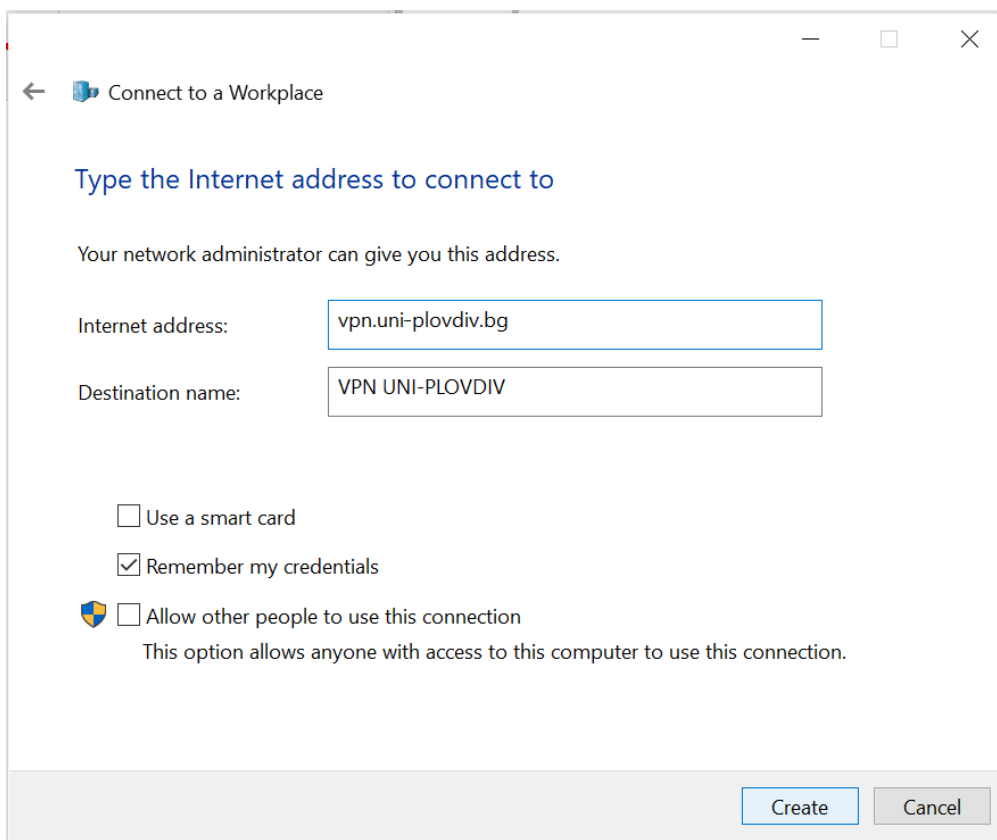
Connect to a Workplace

Type the Internet address to connect to

Your network administrator can give you this address.

Internet address: vpn.uni-plovdiv.bg

Destination name: VPN UNI-PLOVDIV

Use a smart card

Remember my credentials

Allow other people to use this connection

This option allows anyone with access to this computer to use this connection.

Create

Cancel